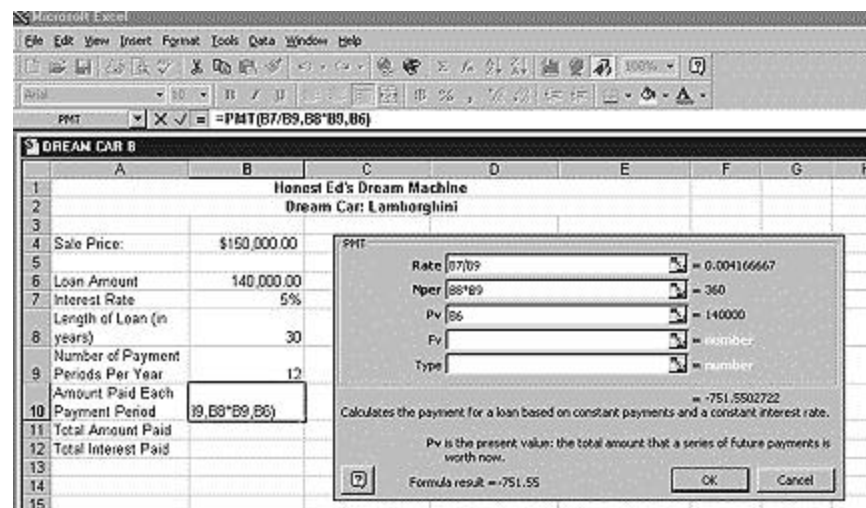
Microsoft Excel

File Edit View Insert Format Tools Data Window Help

Arial 10 B I U 100%

PMT =PMT(B7/B9,B8*B9,B6)

DREAM CAR B

| | A | B | C | D | E | F | G |
|---|---|---|---|---|---|---|---|
| 1 | | | Honest Ed's Dream Machine | | | | |
| 2 | | | Dream Car: Lamborghini | | | | |
| 3 | | | | | | | |
| 4 | Sale Price: | $150,000.00 | | | | | |
| 5 | | | | | | | |
| 6 | Loan Amount | 140,000.00 | | | | | |
| 7 | Interest Rate | 5% | | | | | |
| 8 | Length of Loan (in years) | 30 | | | | | |
| 9 | Number of Payment Periods Per Year | 12 | | | | | |
| 10 | Amount Paid Each Payment Period | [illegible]9,B8*B9,B6) | | | | | |
| 11 | Total Amount Paid | | | | | | |
| 12 | Total Interest Paid | | | | | | |
| 13 | | | | | | | |
| 14 | | | | | | | |
| 15 | | | | | | | |

PMT

Rate B7/B9 = 0.004166667

Nper B8*B9 = 360

Pv B6 = 140000

Fv = number

Type = number

= -751.5502722

Calculates the payment for a loan based on constant payments and a constant interest rate.

Pv is the present value: the total amount that a series of future payments is worth now.

Formula result = -751.55

OK Cancel